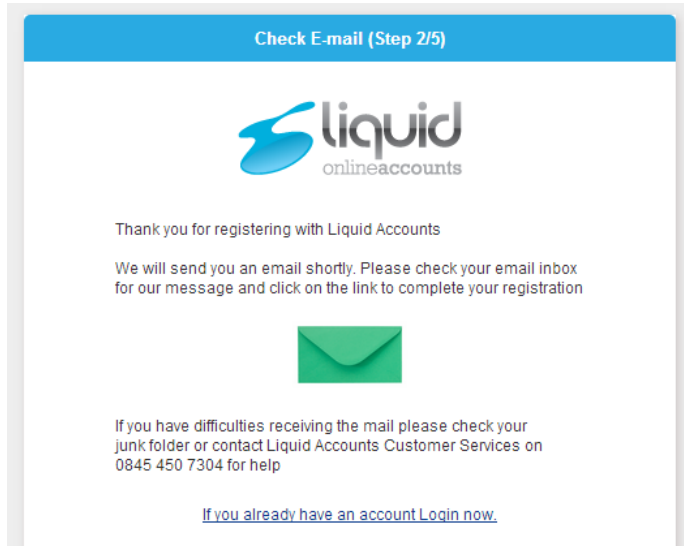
Check E-mail (Step 2/5)

liquid
onlineaccounts

Thank you for registering with Liquid Accounts

We will send you an email shortly. Please check your email inbox for our message and click on the link to complete your registration

If you have difficulties receiving the mail please check your junk folder or contact Liquid Accounts Customer Services on 0845 450 7304 for help

If you already have an account Login now.